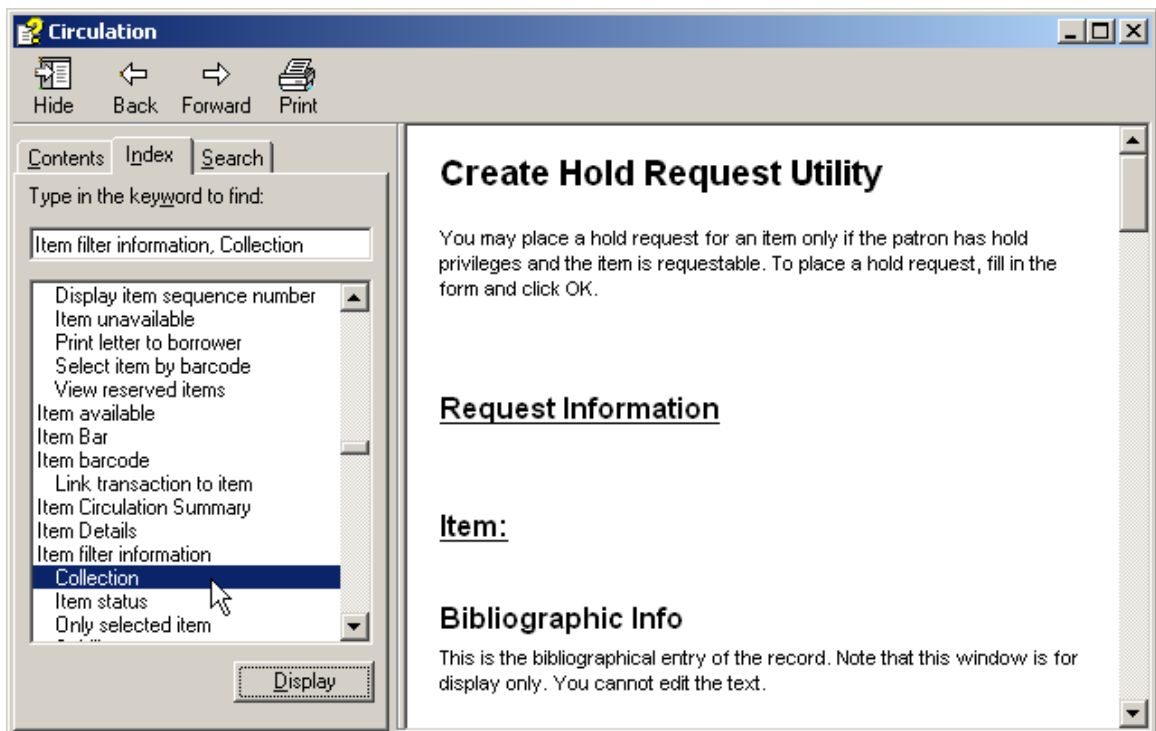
Circulation

Hide Back Forward Print

Contents Index Search

Type in the keyword to find:

Item filter information, Collection

Display item sequence number
Item unavailable
Print letter to borrower
Select item by barcode
View reserved items
Item available
Item Bar
Item barcode
Link transaction to item
Item Circulation Summary
Item Details
Item filter information
Collection
Item status
Only selected item

Display

Create Hold Request Utility

You may place a hold request for an item only if the patron has hold privileges and the item is requestable. To place a hold request, fill in the form and click OK.

Request Information

Item:

Bibliographic Info

This is the bibliographical entry of the record. Note that this window is for display only. You cannot edit the text.